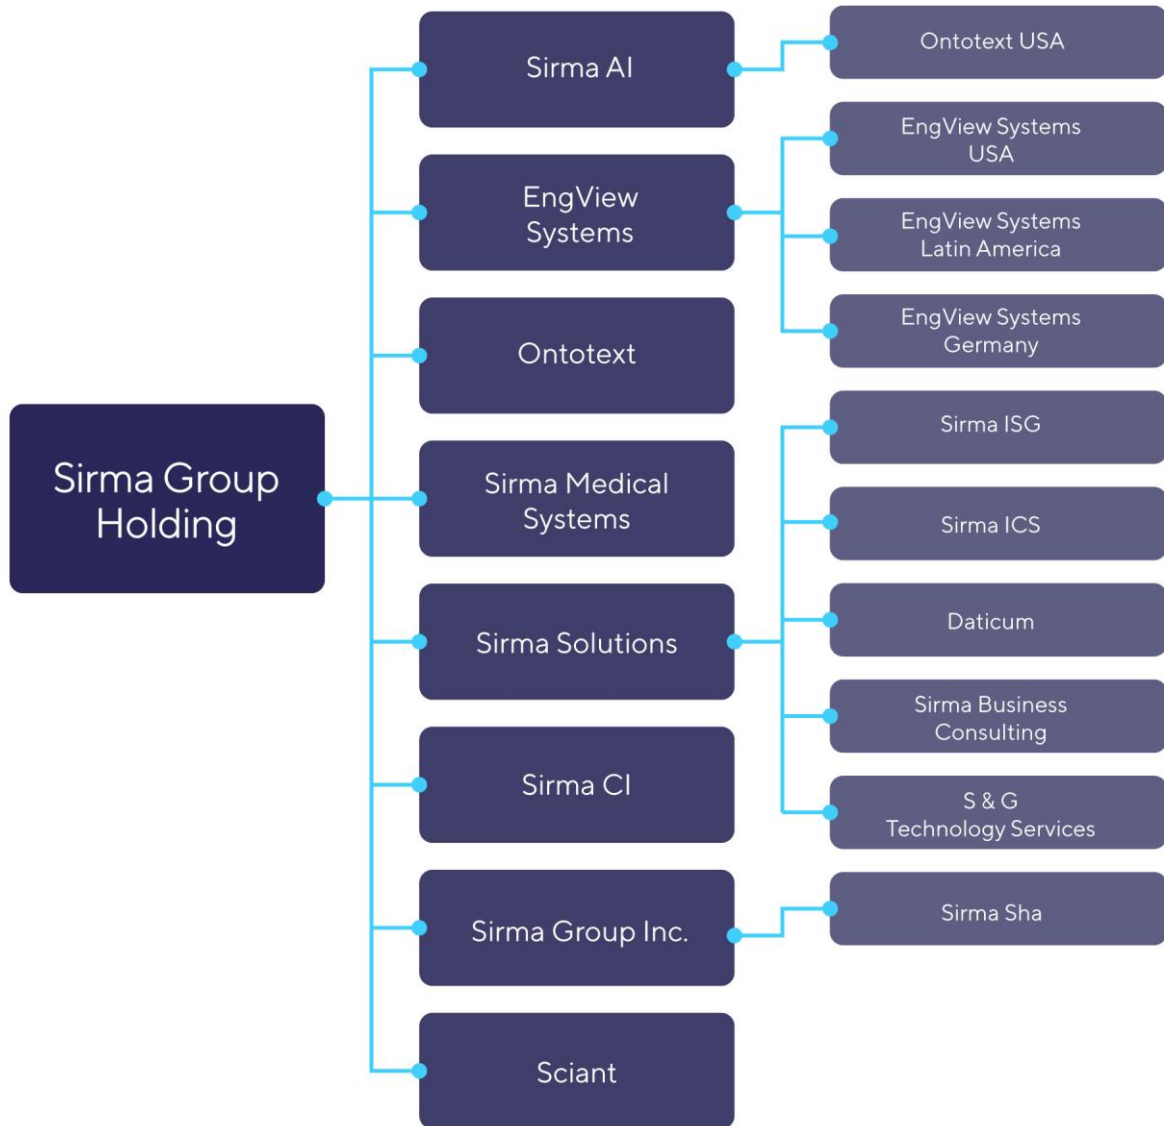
Sirma Group Holding

Sirma AI

Ontotext USA

EngView Systems

EngView Systems USA

EngView Systems Latin America

EngView Systems Germany

Ontotext

Sirma Medical Systems

Sirma Solutions

Sirma ISG

Sirma ICS

Daticum

Sirma Business Consulting

S & G Technology Services

Sirma CI

Sirma Group Inc.

Sirma Sha

Sciant